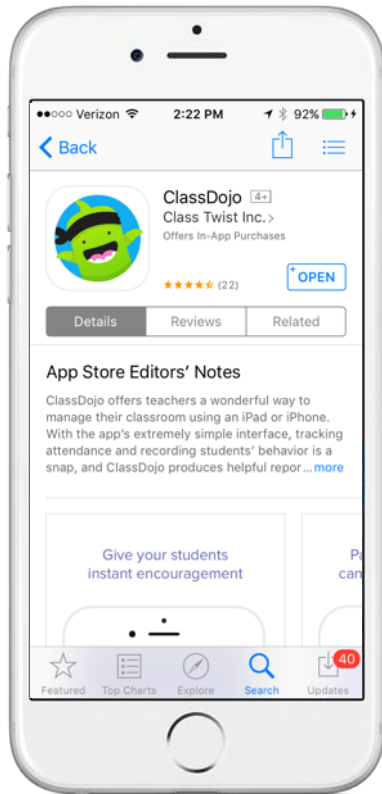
●●○○○ Verizon 2:22 PM 92%

Back

ClassDojo 4+
Class Twist Inc. >
Offers In-App Purchases

(22)

OPEN

Details Reviews Related

App Store Editors' Notes

ClassDojo offers teachers a wonderful way to manage their classroom using an iPad or iPhone. With the app's extremely simple interface, tracking attendance and recording students' behavior is a snap, and ClassDojo produces helpful repor... more

Give your students instant encouragement

Pa
can

Featured Top Charts Explore Search Updates 40